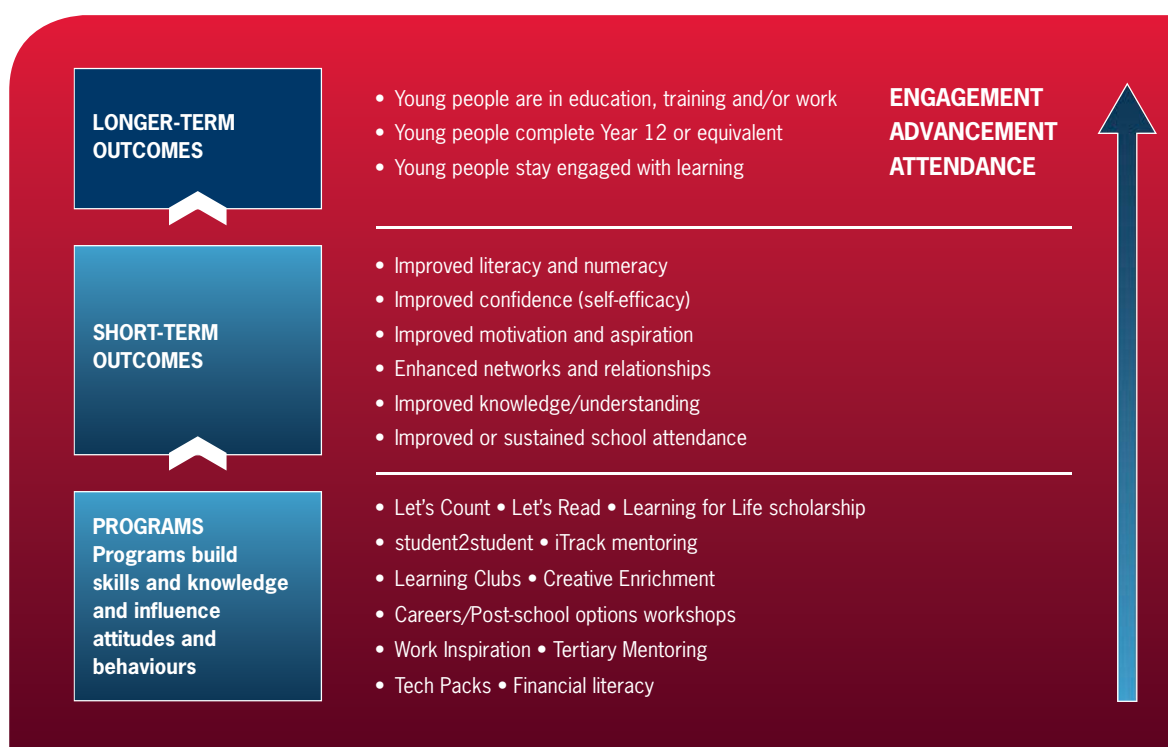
LONGER-TERM OUTCOMES

• Young people are in education, training and/or work
• Young people complete Year 12 or equivalent
• Young people stay engaged with learning

ENGAGEMENT
ADVANCEMENT
ATTENDANCE

SHORT-TERM OUTCOMES

• Improved literacy and numeracy
• Improved confidence (self-efficacy)
• Improved motivation and aspiration
• Enhanced networks and relationships
• Improved knowledge/understanding
• Improved or sustained school attendance

PROGRAMS
Programs build skills and knowledge and influence attitudes and behaviours

• Let's Count • Let's Read • Learning for Life scholarship
• student2student • iTrack mentoring
• Learning Clubs • Creative Enrichment
• Careers/Post-school options workshops
• Work Inspiration • Tertiary Mentoring
• Tech Packs • Financial literacy